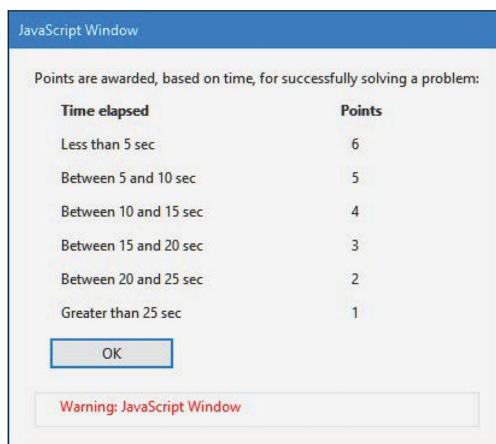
JavaScript Window

Points are awarded, based on time, for successfully solving a problem:

| Time elapsed | Points |
|---|---|
| Less than 5 sec | 6 |
| Between 5 and 10 sec | 5 |
| Between 10 and 15 sec | 4 |
| Between 15 and 20 sec | 3 |
| Between 20 and 25 sec | 2 |
| Greater than 25 sec | 1 |

OK

Warning: JavaScript Window